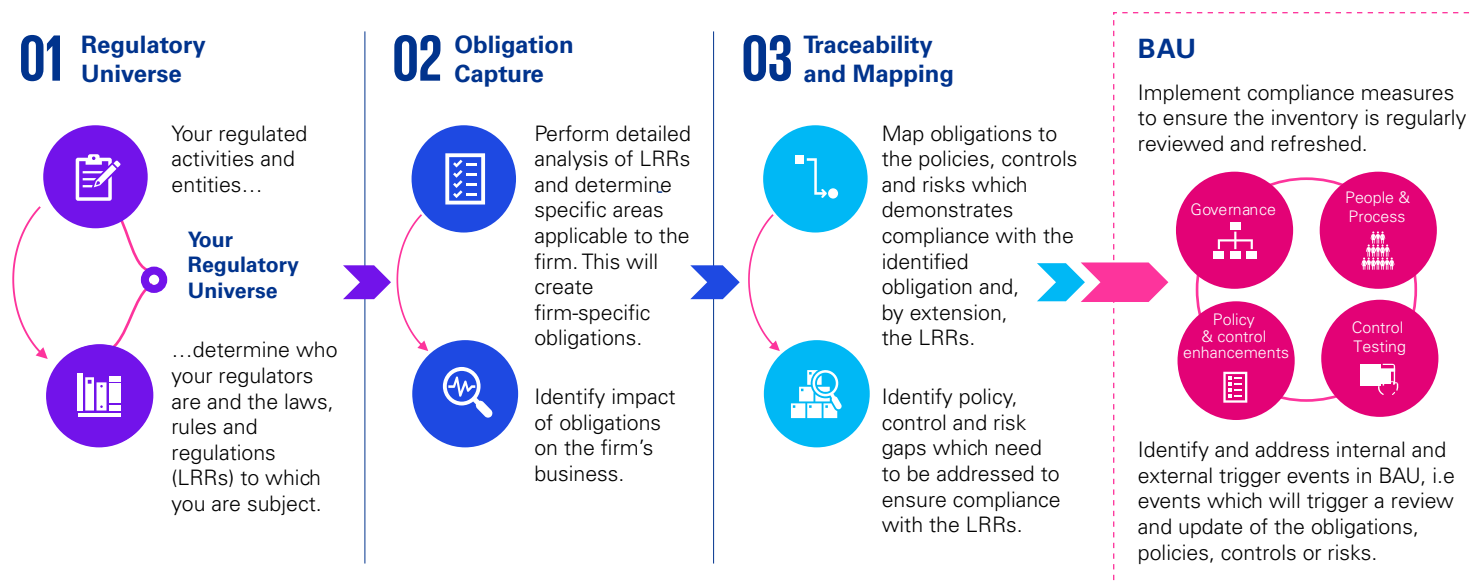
01 Regulatory Universe

Your regulated activities and entities…

Your Regulatory Universe

…determine who your regulators are and the laws, rules and regulations (LRRs) to which you are subject.

02 Obligation Capture

Perform detailed analysis of LRRs and determine specific areas applicable to the firm. This will create firm-specific obligations.

Identify impact of obligations on the firm's business.

03 Traceability and Mapping

Map obligations to the policies, controls and risks which demonstrates compliance with the identified obligation and, by extension, the LRRs.

Identify policy, control and risk gaps which need to be addressed to ensure compliance with the LRRs.

BAU

Implement compliance measures to ensure the inventory is regularly reviewed and refreshed.

Governance

People & Process

Policy & control enhancements

Control Testing

Identify and address internal and external trigger events in BAU, i.e events which will trigger a review and update of the obligations, policies, controls or risks.